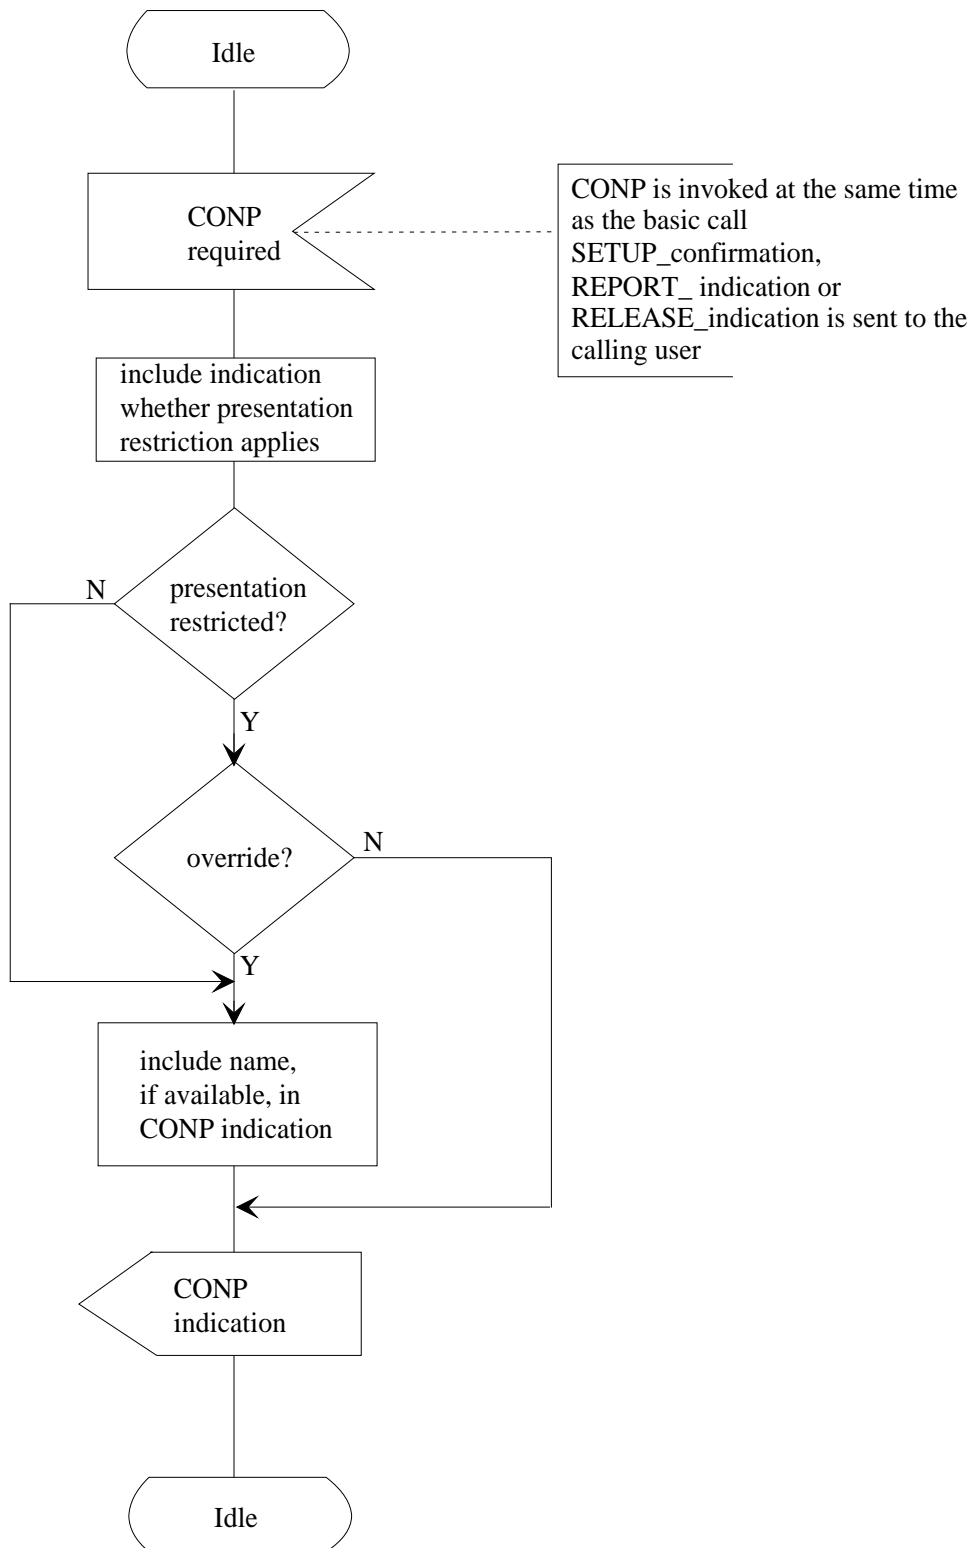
Idle

CONP required

CONP is invoked at the same time as the basic call SETUP_confirmation, REPORT_ indication or RELEASE_indication is sent to the calling user

include indication whether presentation restriction applies

N

presentation restricted?

Y

override?

N

Y

include name, if available, in CONP indication

CONP indication

Idle